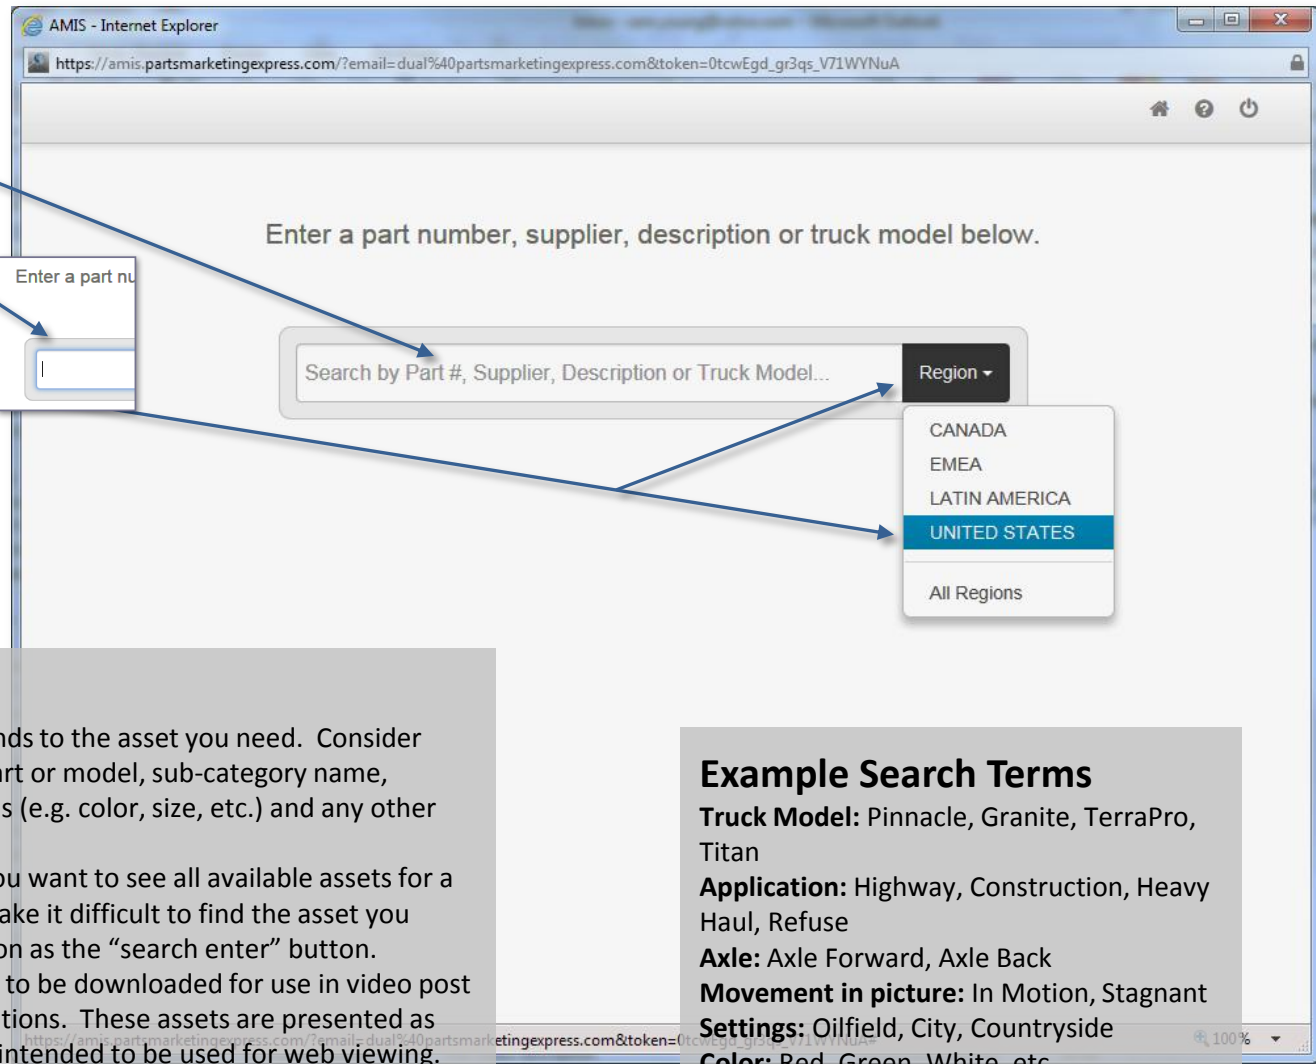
AMIS - Internet Explorer

https://amis.partsmarketingexpress.com/?email=dual%40partsmarketingexpress.com&token=0tcwEgd_gr3qs_V71WYNuA

Enter a part number, supplier, description or truck model below.

Enter a part nu

Search by Part #, Supplier, Description or Truck Model...

Region

CANADA
EMEA
LATIN AMERICA
UNITED STATES
All Regions

nds to the asset you need. Consider rt or model, sub-category name, s (e.g. color, size, etc.) and any other

ou want to see all available assets for a ake it difficult to find the asset you on as the "search enter" button. to be downloaded for use in video post tions. These assets are presented as intended to be used for web viewing.

https://amis.partsmarketingexpress.com/?email=dual%40partsmarketingexpress.com&token=0tcwEgd_gr3qs_V71WYNuA

Example Search Terms
Truck Model: Pinnacle, Granite, TerraPro, Titan
Application: Highway, Construction, Heavy Haul, Refuse
Axle: Axle Forward, Axle Back
Movement in picture: In Motion, Stagnant
Settings: Oilfield, City, Countryside
Color: Red, Green, White, etc.

100%